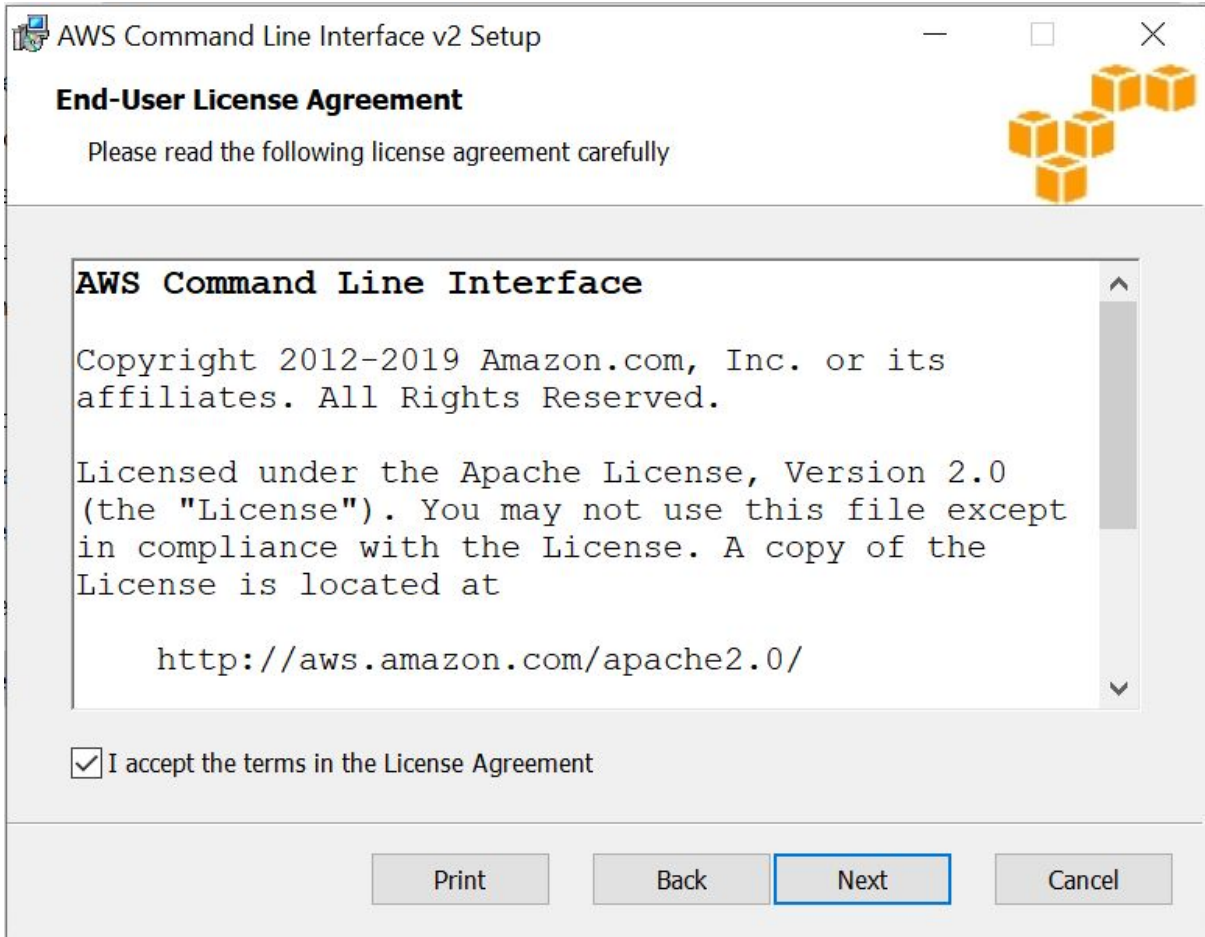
AWS Command Line Interface v2 Setup

End-User License Agreement

Please read the following license agreement carefully

AWS Command Line Interface

Copyright 2012-2019 Amazon.com, Inc. or its affiliates. All Rights Reserved.

Licensed under the Apache License, Version 2.0 (the "License"). You may not use this file except in compliance with the License. A copy of the License is located at

http://aws.amazon.com/apache2.0/

I accept the terms in the License Agreement

Print

Back

Next

Cancel